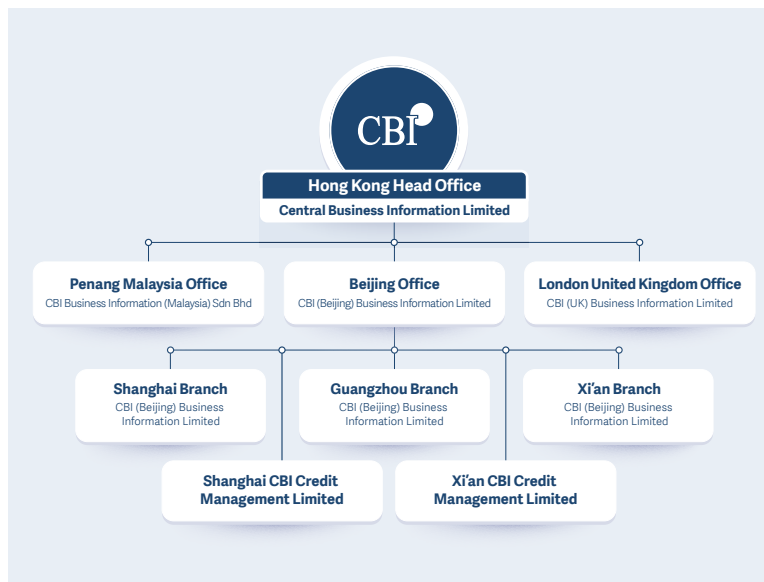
CBI

Hong Kong Head Office
Central Business Information Limited

Penang Malaysia Office
CBI Business Information (Malaysia) Sdn Bhd

Beijing Office
CBI (Beijing) Business Information Limited

London United Kingdom Office
CBI (UK) Business Information Limited

Shanghai Branch
CBI (Beijing) Business Information Limited

Guangzhou Branch
CBI (Beijing) Business Information Limited

Xi'an Branch
CBI (Beijing) Business Information Limited

Shanghai CBI Credit Management Limited

Xi'an CBI Credit Management Limited